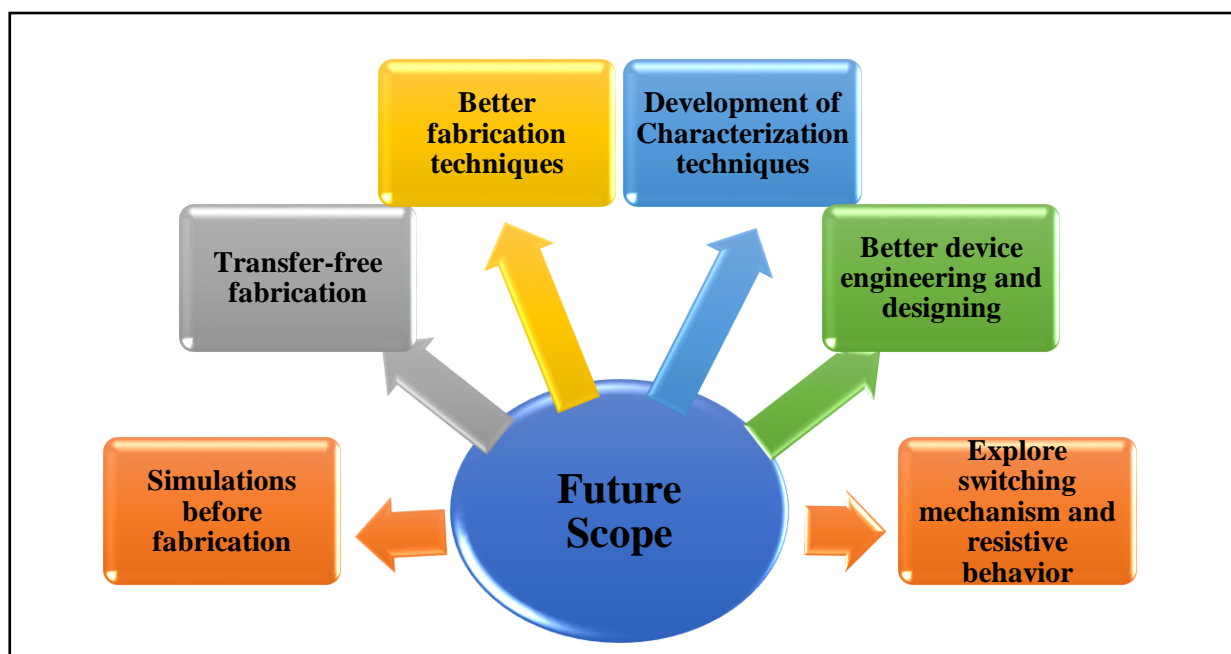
Better fabrication techniques

Development of Characterization techniques

Transfer-free fabrication

Better device engineering and designing

Simulations before fabrication

Future Scope

Explore switching mechanism and resistive behavior